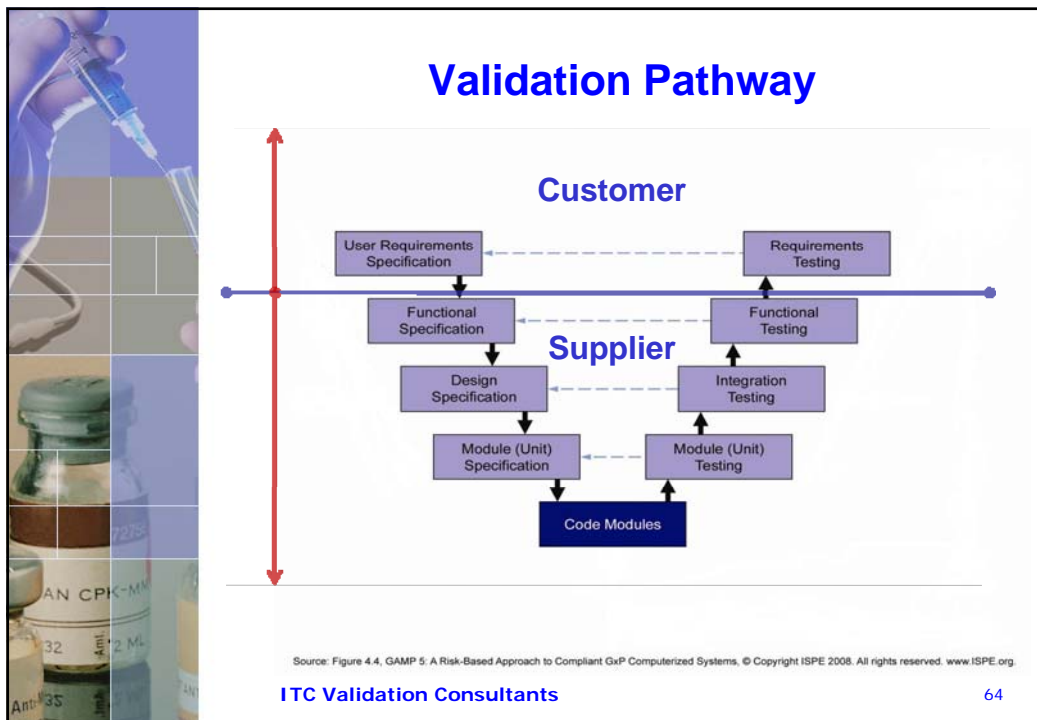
Validation Pathway

Customer

User Requirements Specification

Requirements Testing

Functional Specification

Functional Testing

Supplier

Design Specification

Integration Testing

Module (Unit) Specification

Module (Unit) Testing

Code Modules

AN CPK-MM

32

2 ML

Source: Figure 4.4, GAMP 5: A Risk-Based Approach to Compliant GxP Computerized Systems, © Copyright ISPE 2008. All rights reserved. www.ISPE.org.

ITC Validation Consultants

64